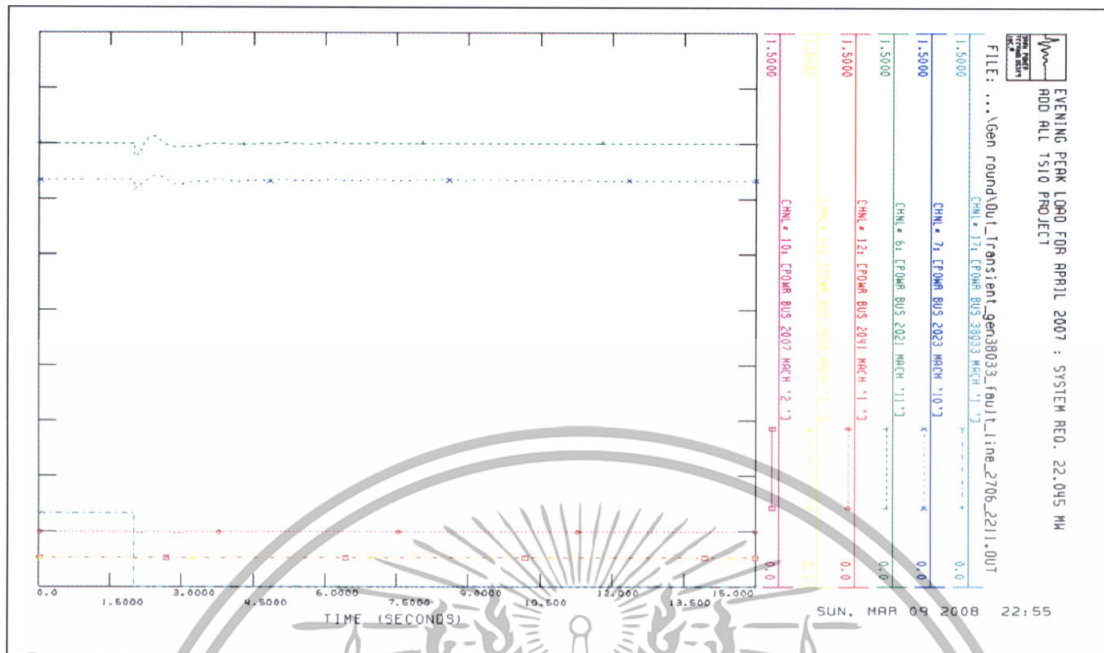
EVENING PEAK LOAD FOR APRIL 2007 : SYSTEM REQ. 22.045 MW
ADD ALL TSIO PROJECT
FILE: ...\Gen round\Out_Transient_gen38033_fault_line_2706_2211.OUT

CHNL# 17: [POWR BUS 38033 MACH '1']
1.5000 0.0
CHNL# 7: [POWR BUS 2023 MACH '10']
1.5000 0.0
CHNL# 6: [POWR BUS 2021 MACH '11']
1.5000 0.0
CHNL# 12: [POWR BUS 2041 MACH '1']
1.5000 0.0
CHNL# 11: [POWR BUS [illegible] MACH '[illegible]']
1.5000 0.0
CHNL# 10: [POWR BUS 2007 MACH '2']
1.5000 0.0

0.0 1.5000 3.0000 4.5000 6.0000 7.5000 9.0000 10.500 12.000 13.500 15.000
TIME (SECONDS)

SUN, MAR 09 2008 22:55